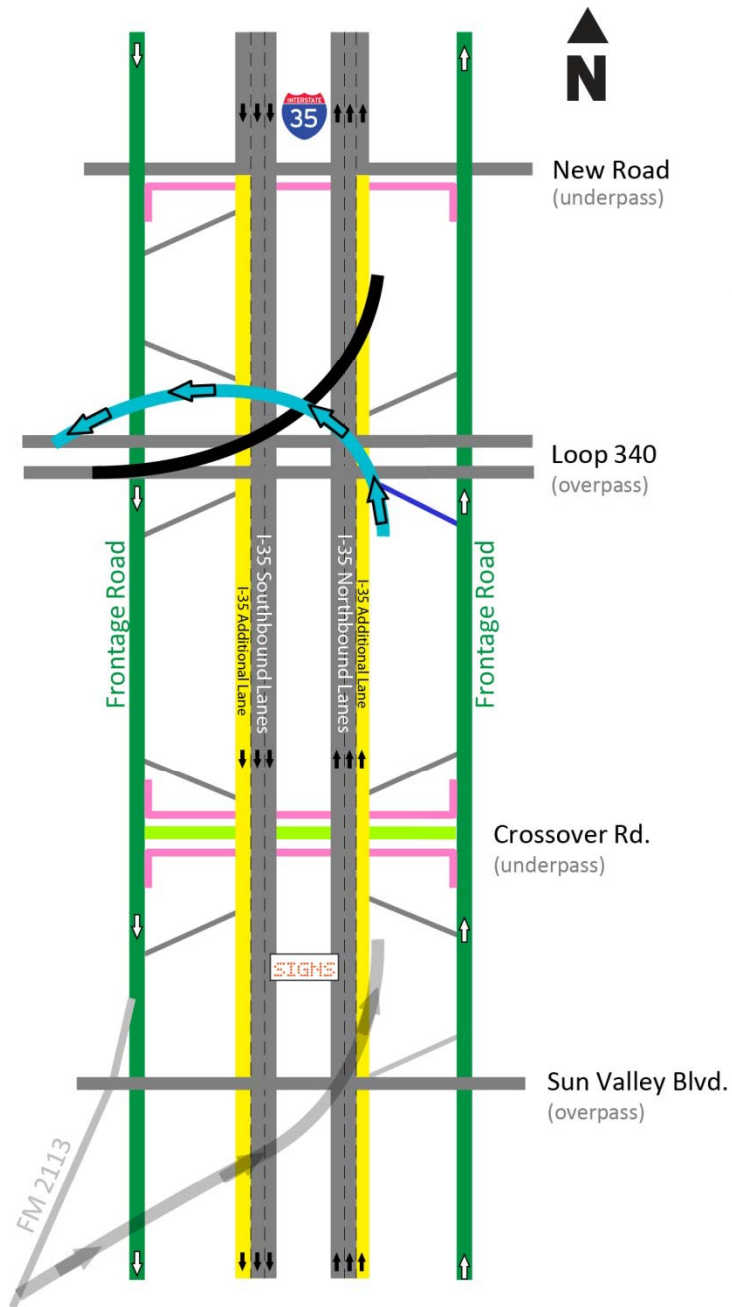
N

INTERSTATE
35

New Road
(underpass)

Loop 340
(overpass)

Frontage Road

I-35 Additional Lane

I-35 Southbound Lanes

I-35 Northbound Lanes

I-35 Additional Lane

Frontage Road

Crossover Rd.
(underpass)

SIGNS

Sun Valley Blvd.
(overpass)

FM 2113